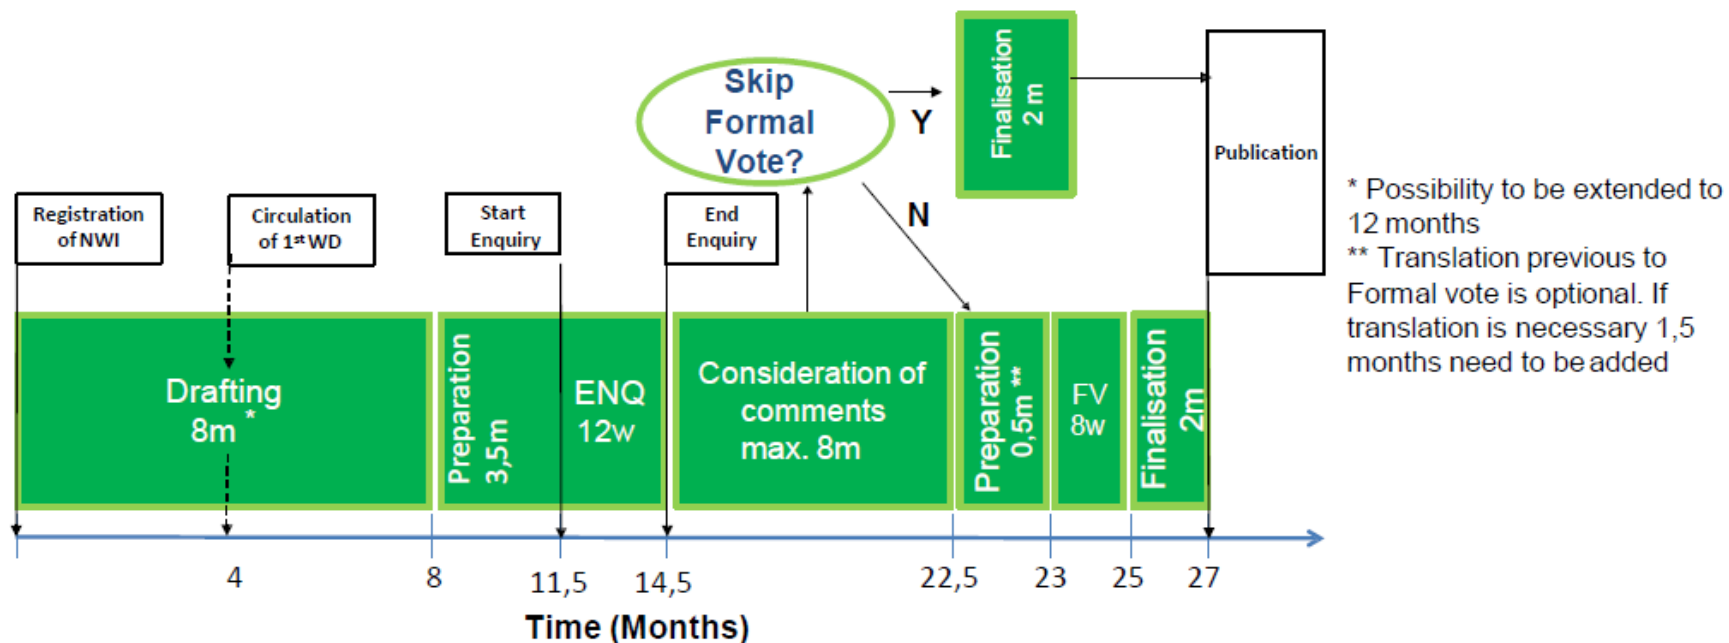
Skip Formal Vote?

Y

Finalisation 2 m

Publication

N

Registration of NWI

Circulation of 1st WD

Start Enquiry

End Enquiry

Drafting 8m *

Preparation 3,5m

ENQ 12w

Consideration of comments max. 8m

Preparation 0,5m **

FV 8w

Finalisation 2m

4 8 11,5 14,5 22,5 23 25 27

Time (Months)

* Possibility to be extended to 12 months
** Translation previous to Formal vote is optional. If translation is necessary 1,5 months need to be added